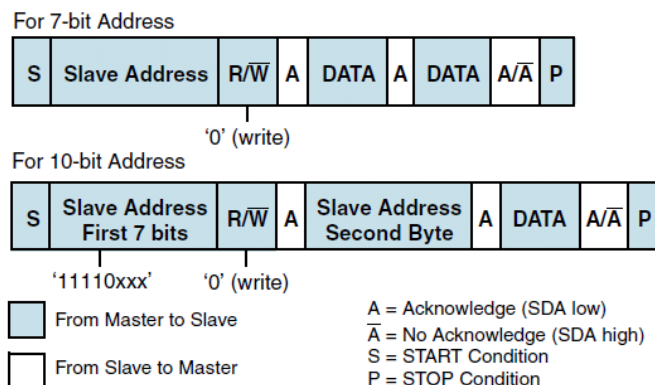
For 7-bit Address

| S | Slave Address | R/$\overline{W}$ | A | DATA | A | DATA | A/$\overline{A}$ | P |
|---|---|---|---|---|---|---|---|---|

'0' (write)

For 10-bit Address

| S | Slave Address First 7 bits | R/$\overline{W}$ | A | Slave Address Second Byte | A | DATA | A/$\overline{A}$ | P |
|---|---|---|---|---|---|---|---|---|

'11110xxx'

'0' (write)

From Master to Slave

From Slave to Master

A = Acknowledge (SDA low)
$\overline{A}$ = No Acknowledge (SDA high)
S = START Condition
P = STOP Condition